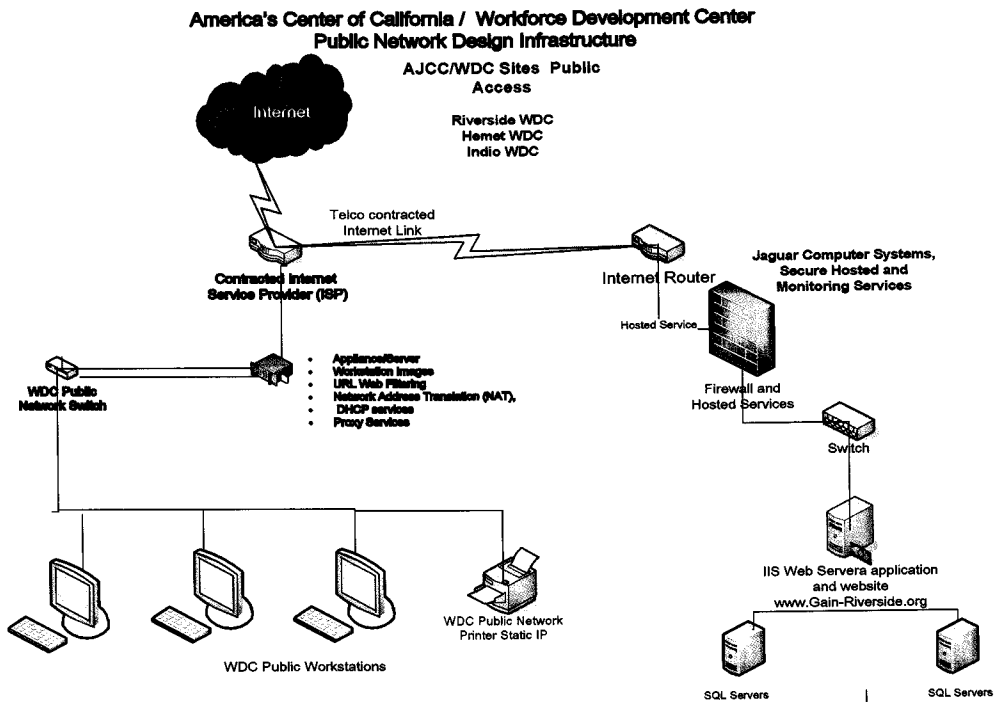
America's Center of California / Workforce Development Center
Public Network Design Infrastructure

AJCC/WDC Sites Public Access

Riverside WDC
Hemet WDC
Indio WDC

Internet

Telco contracted Internet Link

Contracted Internet Service Provider (ISP)

Internet Router

Jaguar Computer Systems, Secure Hosted and Monitoring Services

Hosted Service

WDC Public Network Switch

- Appliance/Server
- Workstation images
- URL Web Filtering
- Network Address Translation (NAT),
- DHCP services
- Proxy Services

Firewall and Hosted Services

Switch

IIS Web Servera application and website www.Gain-Riverside.org

WDC Public Network Printer Static IP

WDC Public Workstations

SQL Servers

SQL Servers